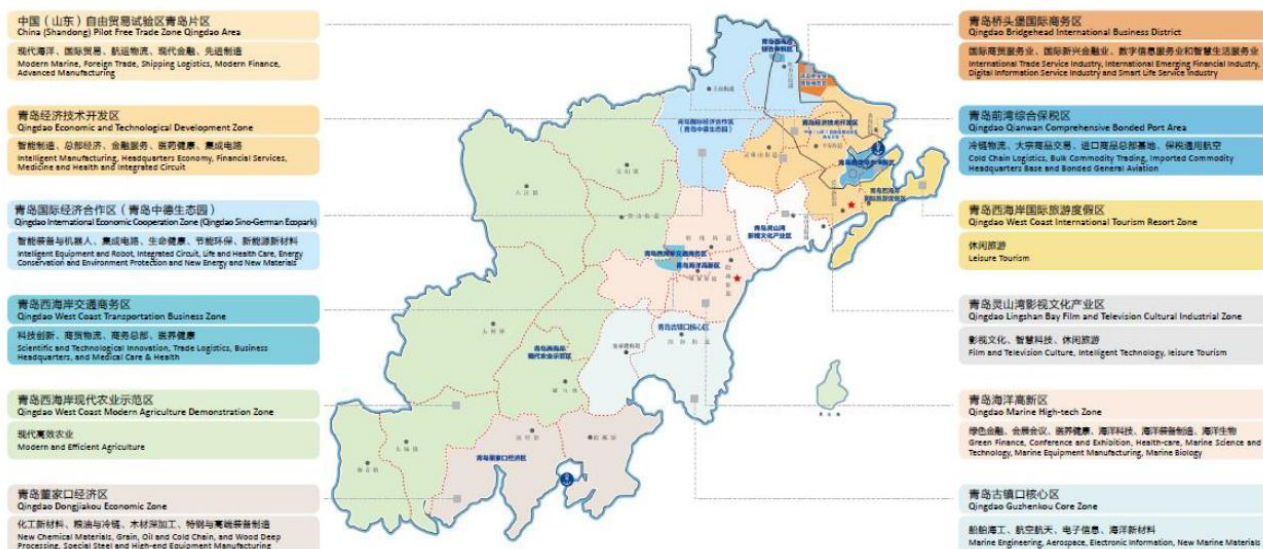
中国（山东）自由贸易试验区青岛片区
China (Shandong) Pilot Free Trade Zone Qingdao Area

现代海洋、国际贸易、航运物流、现代金融、先进制造
Modern Marine, Foreign Trade, Shipping Logistics, Modern Finance, Advanced Manufacturing

青岛经济技术开发区
Qingdao Economic and Technological Development Zone

智能制造、总部经济、金融服务、医药健康、集成电路
Intelligent Manufacturing, Headquarters Economy, Financial Services, Medicine and Health and Integrated Circuit

青岛国际经济合作区（青岛中德生态园）
Qingdao International Economic Cooperation Zone (Qingdao Sino-German Ecopark)

智能装备与机器人、集成电路、生命健康、节能环保、新能源新材料
Intelligent Equipment and Robot, Integrated Circuit, Life and Health Care, Energy Conservation and Environment Protection and New Energy and New Materials

青岛西海岸交通商务区
Qingdao West Coast Transportation Business Zone

科技创新、商贸物流、商务总部、医养健康
Scientific and Technological Innovation, Trade Logistics, Business Headquarters, and Medical Care & Health

青岛西海岸现代农业示范区
Qingdao West Coast Modern Agriculture Demonstration Zone

现代高效农业
Modern and Efficient Agriculture

青岛董家口经济区
Qingdao Dongjiakou Economic Zone

化工新材料、粮油与冷链、木材深加工、特钢与高端装备制造
New Chemical Materials, Grain, Oil and Cold Chain, and Wood Deep Processing, Special Steel and High-end Equipment Manufacturing

青岛桥头堡国际商务区
Qingdao Bridgehead International Business District

国际贸易服务业、国际新兴金融业、数字信息服务业和智慧生活服务业
International Trade Service Industry, International Emerging Financial Industry, Digital Information Service Industry and Smart Life Service Industry

青岛前湾综合保税区
Qingdao Qianwan Comprehensive Bonded Port Area

冷链物流、大宗商品交易、进口商品总部基地、保税通用航空
Cold Chain Logistics, Bulk Commodity Trading, Imported Commodity Headquarters Base and Bonded General Aviation

青岛西海岸国际旅游度假区
Qingdao West Coast International Tourism Resort Zone

休闲旅游
Leisure Tourism

青岛灵山湾影视文化产业区
Qingdao Lingshan Bay Film and Television Cultural Industrial Zone

影视文化、智慧科技、休闲旅游
Film and Television Culture, Intelligent Technology, leisure Tourism

青岛海洋高新区
Qingdao Marine High-tech Zone

绿色金融、会展会议、医养健康、海洋科技、海洋装备制造、海洋生物
Green Finance, Conference and Exhibition, Health-care, Marine Science and Technology, Marine Equipment Manufacturing, Marine Biology

青岛古镇口核心区
Qingdao Guzhenkou Core Zone

船舶海工、航空航天、电子信息、海洋新材料
Marine Engineering, Aerospace, Electronic Information, New Marine Materials

青岛国际经济合作区（青岛中德生态园）

青岛经济技术开发区

青岛灵山湾影视文化产业区

青岛西海岸交通商务区

青岛古镇口核心区

青岛西海岸现代农业示范区

青岛董家口经济区

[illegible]